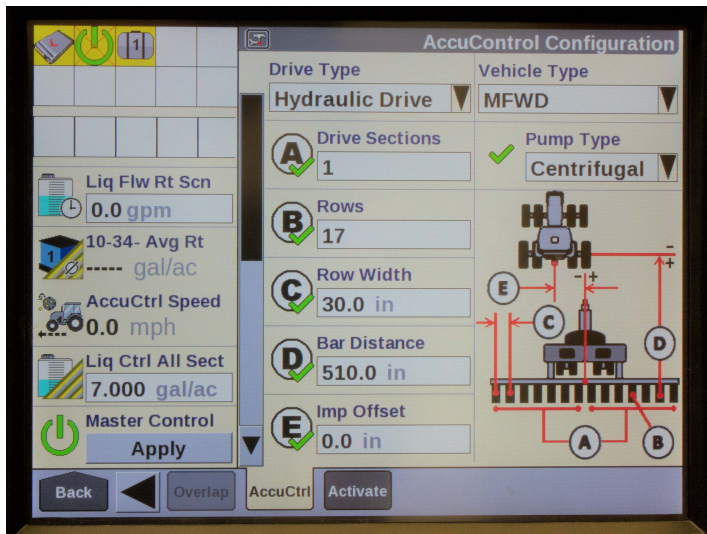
AccuControl Configuration

Drive Type
Hydraulic Drive

Vehicle Type
MFWD

A
Drive Sections
1

Pump Type
Centrifugal

B
Rows
17

C
Row Width
30.0 in

D
Bar Distance
510.0 in

E
Imp Offset
0.0 in

1

Liq Flw Rt Scn
0.0 gpm

1
10-34- Avg Rt
----- gal/ac

AccuCtrl Speed
0.0 mph

Liq Ctrl All Sect
7.000 gal/ac

Master Control
Apply

E
C
D
A
B
-
+
-
+

Back
Overlap
AccuCtrl
Activate